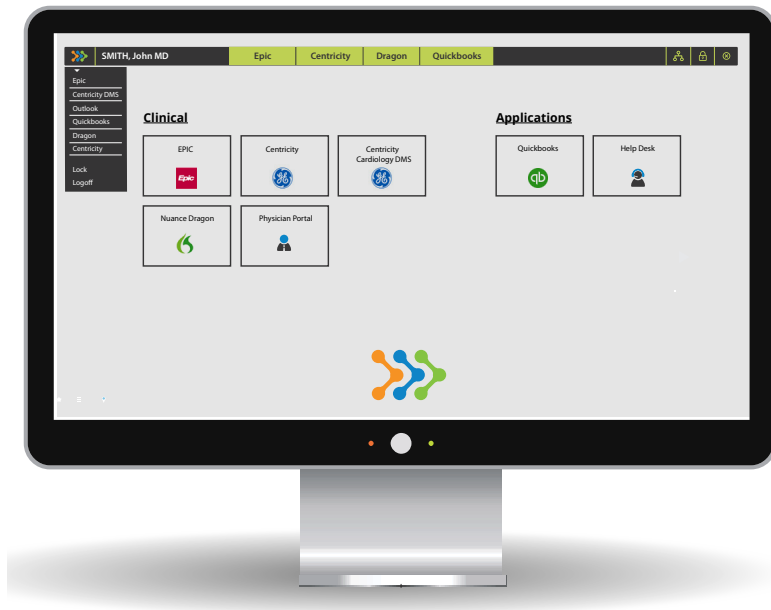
SMITH, John MD
Epic
Centricity
Dragon
Quickbooks

Epic
Centricity DMS
Outlook
Quickbooks
Dragon
Centricity
Lock
Logoff

Clinical

EPIC
Epic

Centricity

Centricity Cardiology DMS

Nuance Dragon

Physician Portal

Applications

Quickbooks

Help Desk